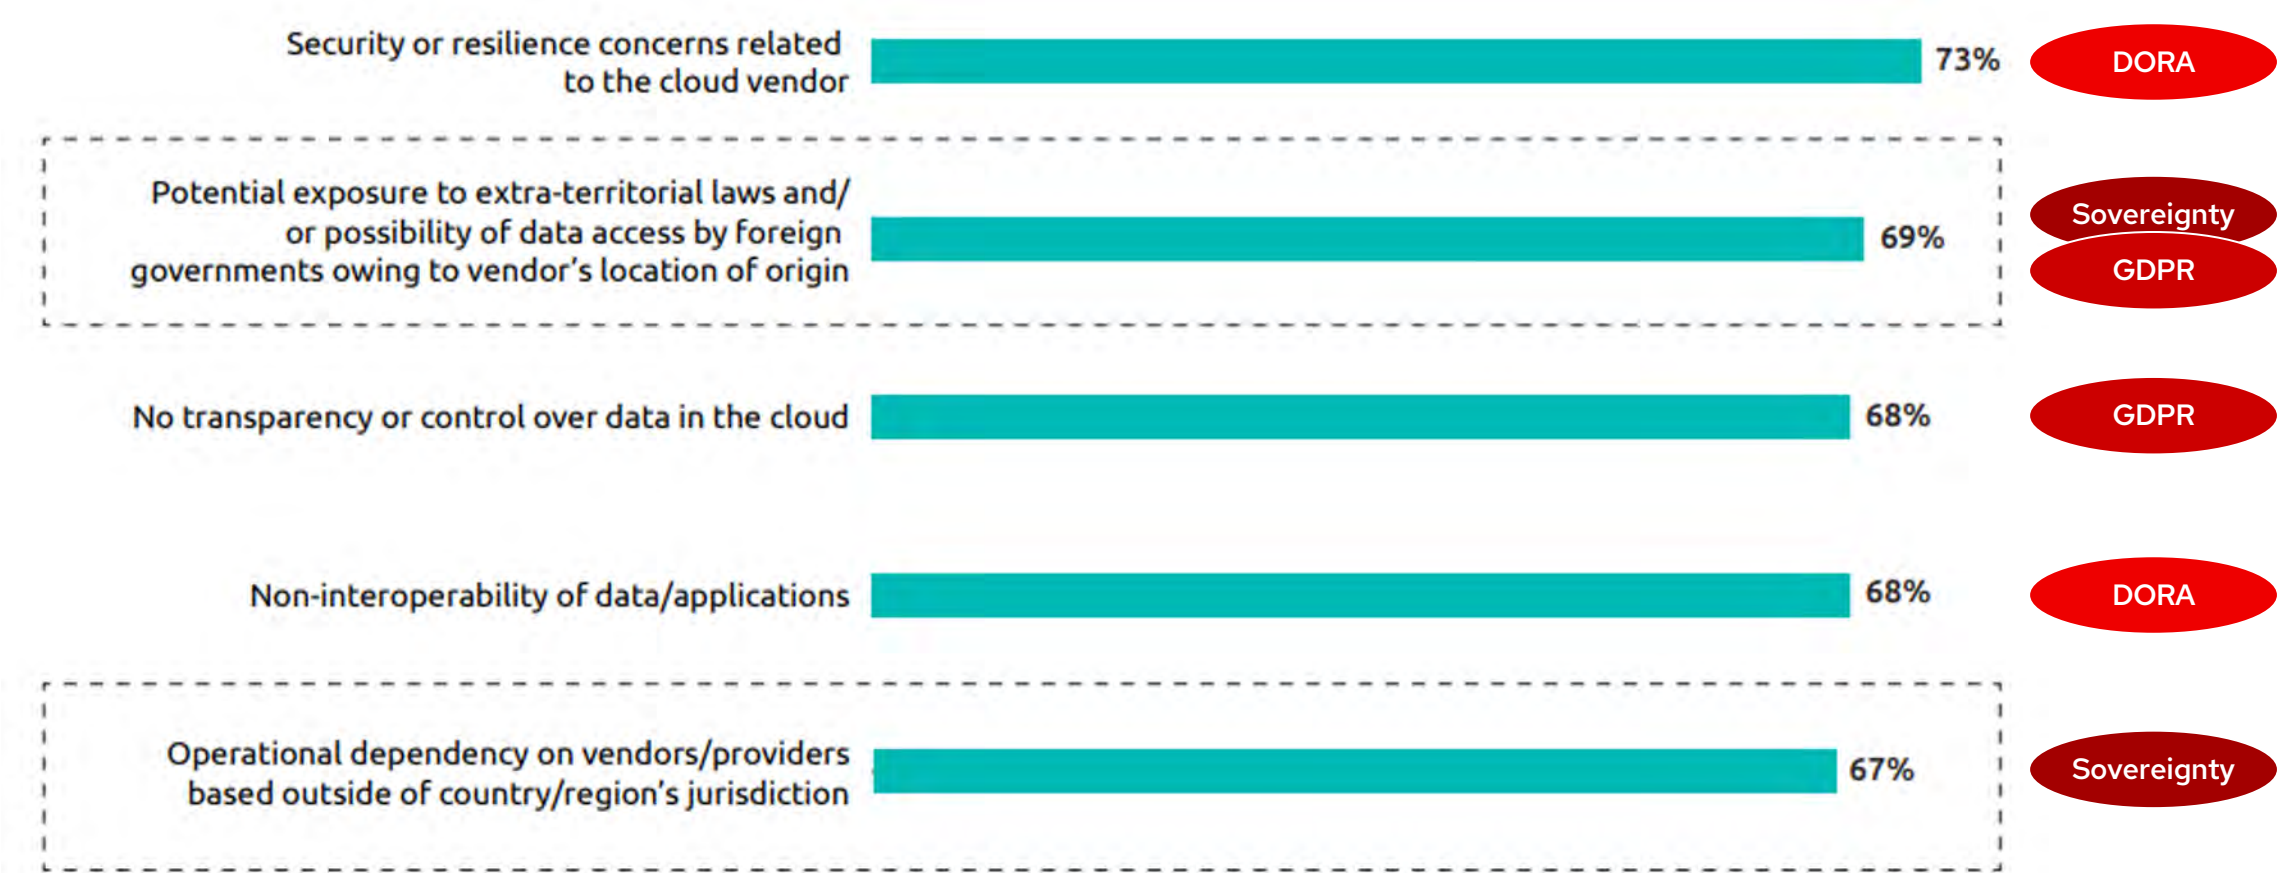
Security or resilience concerns related to the cloud vendor 73% DORA

Potential exposure to extra-territorial laws and/ or possibility of data access by foreign governments owing to vendor's location of origin 69% Sovereignty GDPR

No transparency or control over data in the cloud 68% GDPR

Non-interoperability of data/applications 68% DORA

Operational dependency on vendors/providers based outside of country/region's jurisdiction 67% Sovereignty